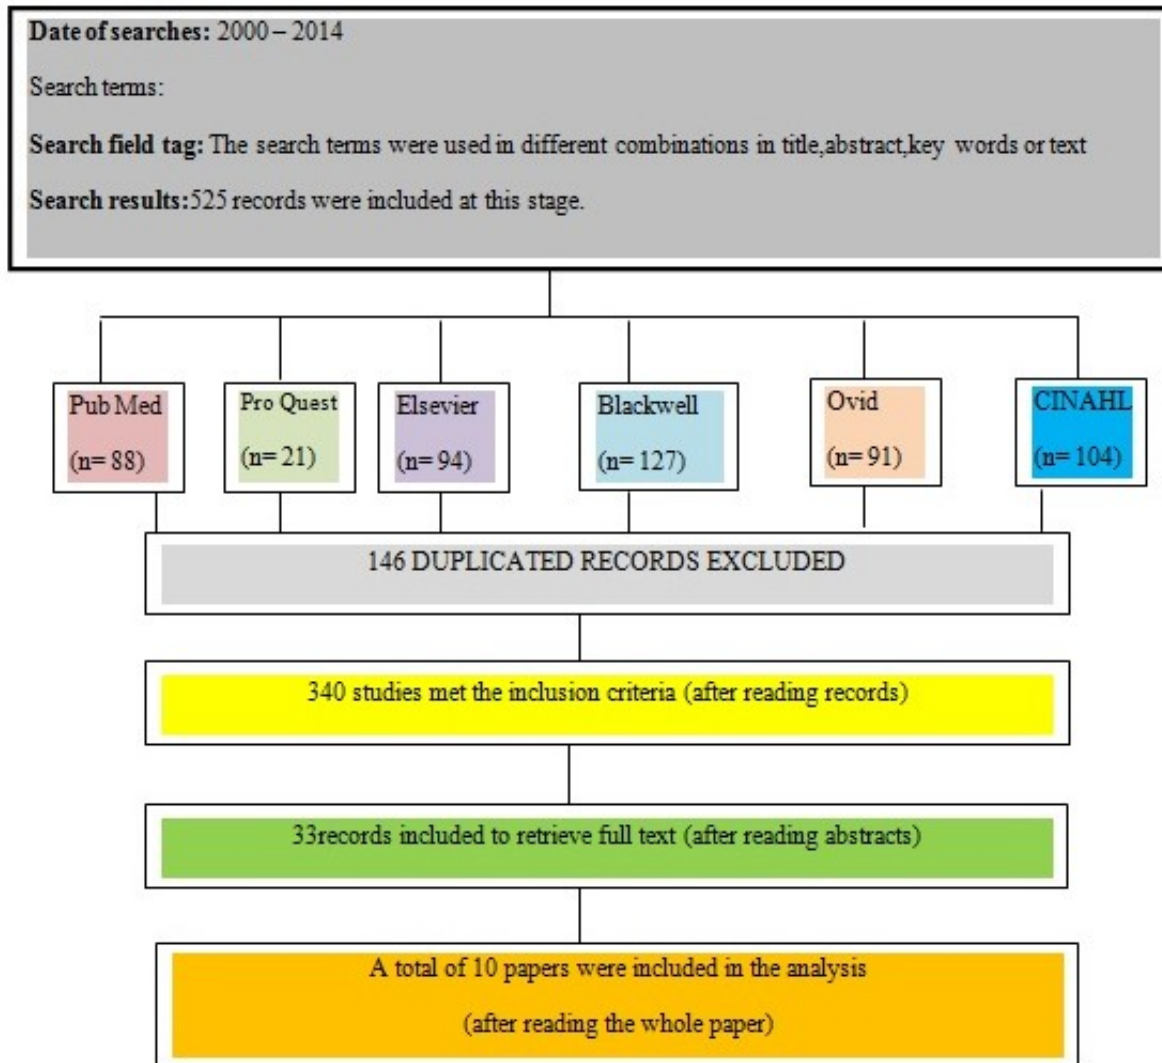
Date of searches: 2000 – 2014

Search terms:

Search field tag: The search terms were used in different combinations in title,abstract,key words or text

Search results: 525 records were included at this stage.

Pub Med (n= 88)

Pro Quest (n= 21)

Elsevier (n= 94)

Blackwell (n= 127)

Ovid (n= 91)

CINAHL (n= 104)

146 DUPLICATED RECORDS EXCLUDED

340 studies met the inclusion criteria (after reading records)

33records included to retrieve full text (after reading abstracts)

A total of 10 papers were included in the analysis

(after reading the whole paper)